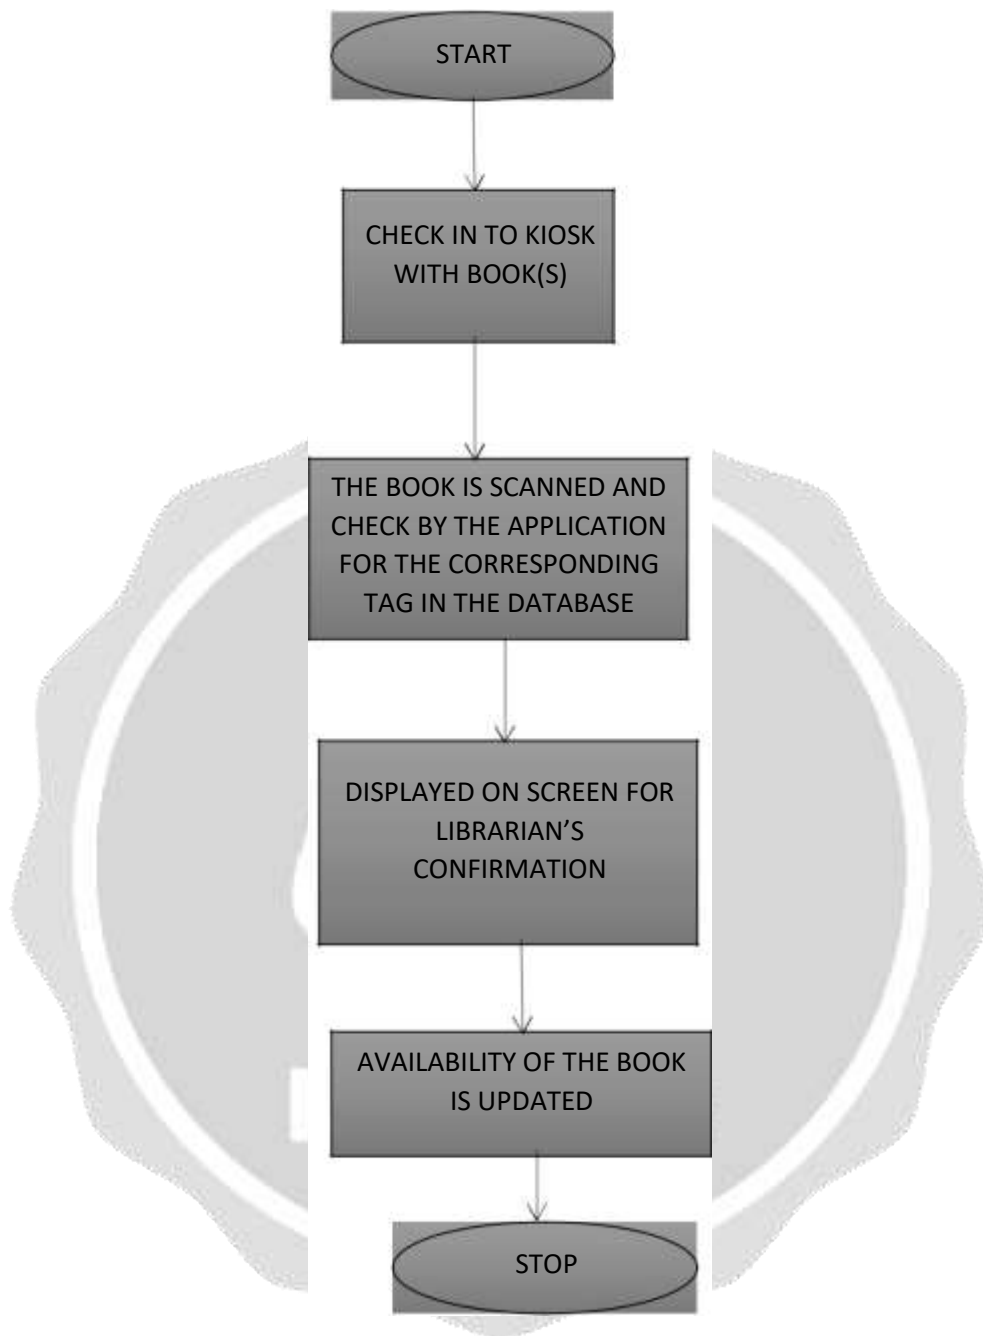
START

CHECK IN TO KIOSK WITH BOOK(S)

THE BOOK IS SCANNED AND CHECK BY THE APPLICATION FOR THE CORRESPONDING TAG IN THE DATABASE

DISPLAYED ON SCREEN FOR LIBRARIAN'S CONFIRMATION

AVAILABILITY OF THE BOOK IS UPDATED

STOP